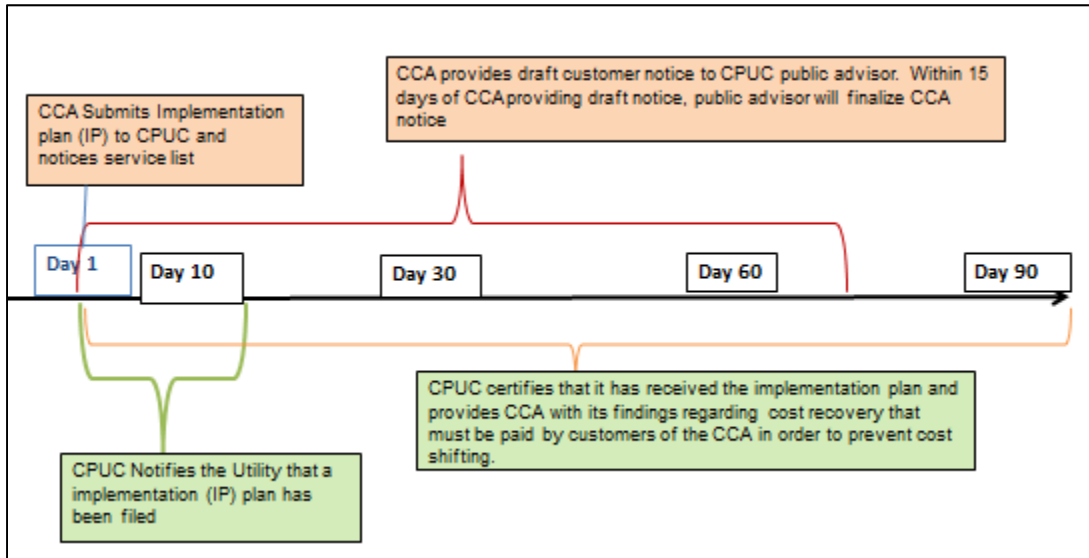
CCA provides draft customer notice to CPUC public advisor. Within 15 days of CCA providing draft notice, public advisor will finalize CCA notice

CCA Submits Implementation plan (IP) to CPUC and notices service list

Day 1

Day 10

Day 30

Day 60

Day 90

CPUC certifies that it has received the implementation plan and provides CCA with its findings regarding cost recovery that must be paid by customers of the CCA in order to prevent cost shifting.

CPUC Notifies the Utility that a implementation (IP) plan has been filed